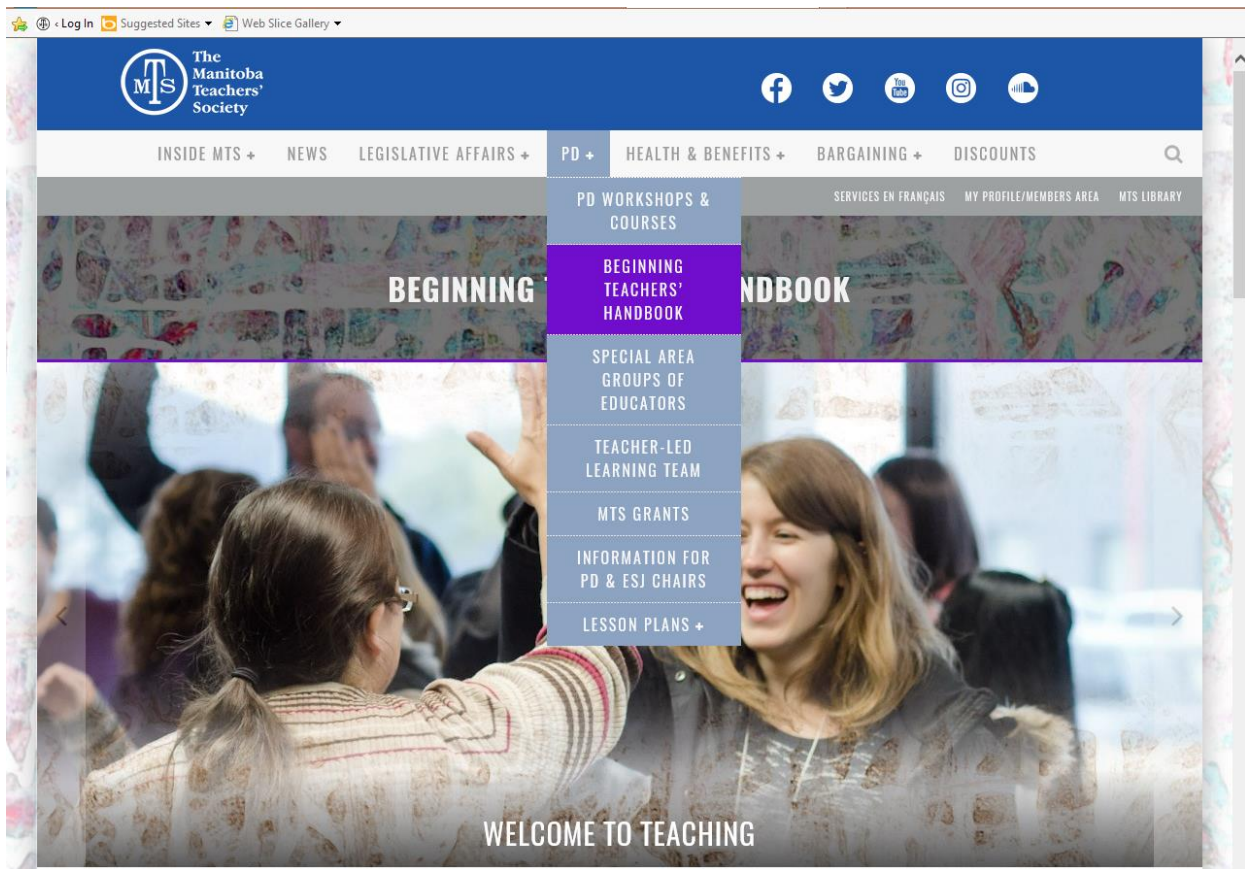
‹ Log In Suggested Sites ▾ Web Slice Gallery ▾

MTS The Manitoba Teachers' Society

You Tube

INSIDE MTS + NEWS LEGISLATIVE AFFAIRS + PD + HEALTH & BENEFITS + BARGAINING + DISCOUNTS

SERVICES EN FRANÇAIS MY PROFILE/MEMBERS AREA MTS LIBRARY

PD WORKSHOPS & COURSES

BEGINNING TEACHERS' HANDBOOK

SPECIAL AREA GROUPS OF EDUCATORS

TEACHER-LED LEARNING TEAM

MTS GRANTS

INFORMATION FOR PD & ESJ CHAIRS

LESSON PLANS +

BEGINNING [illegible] NDBOOK

WELCOME TO TEACHING